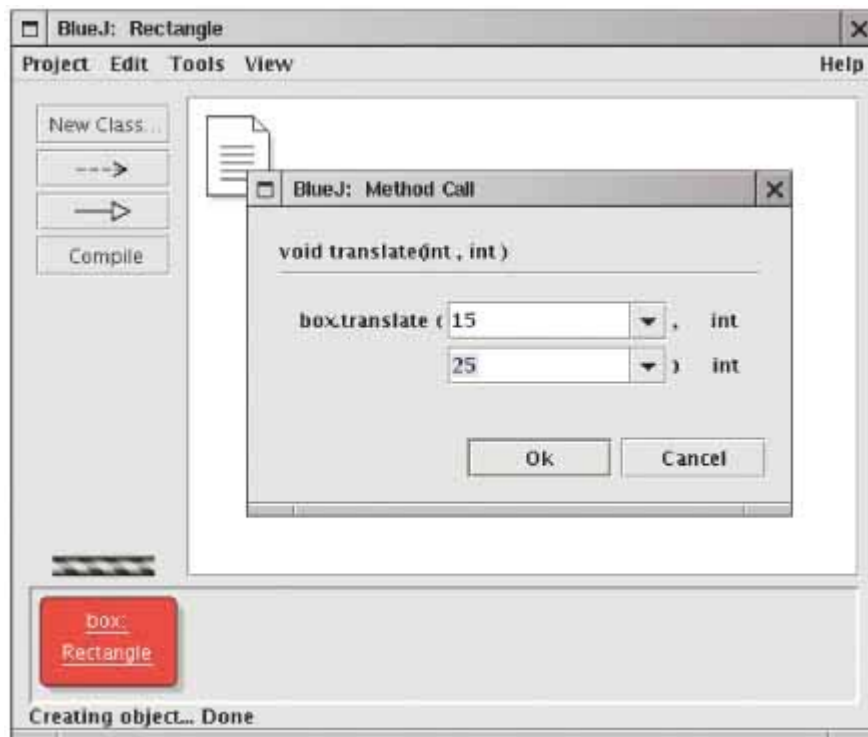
BlueJ: Rectangle

Project Edit Tools View Help

New Class...

--->

—▷

Compile

BlueJ: Method Call

void translate(int , int)

box.translate ( 15 , int

25 ) int

Ok Cancel

box:
Rectangle

Creating object... Done